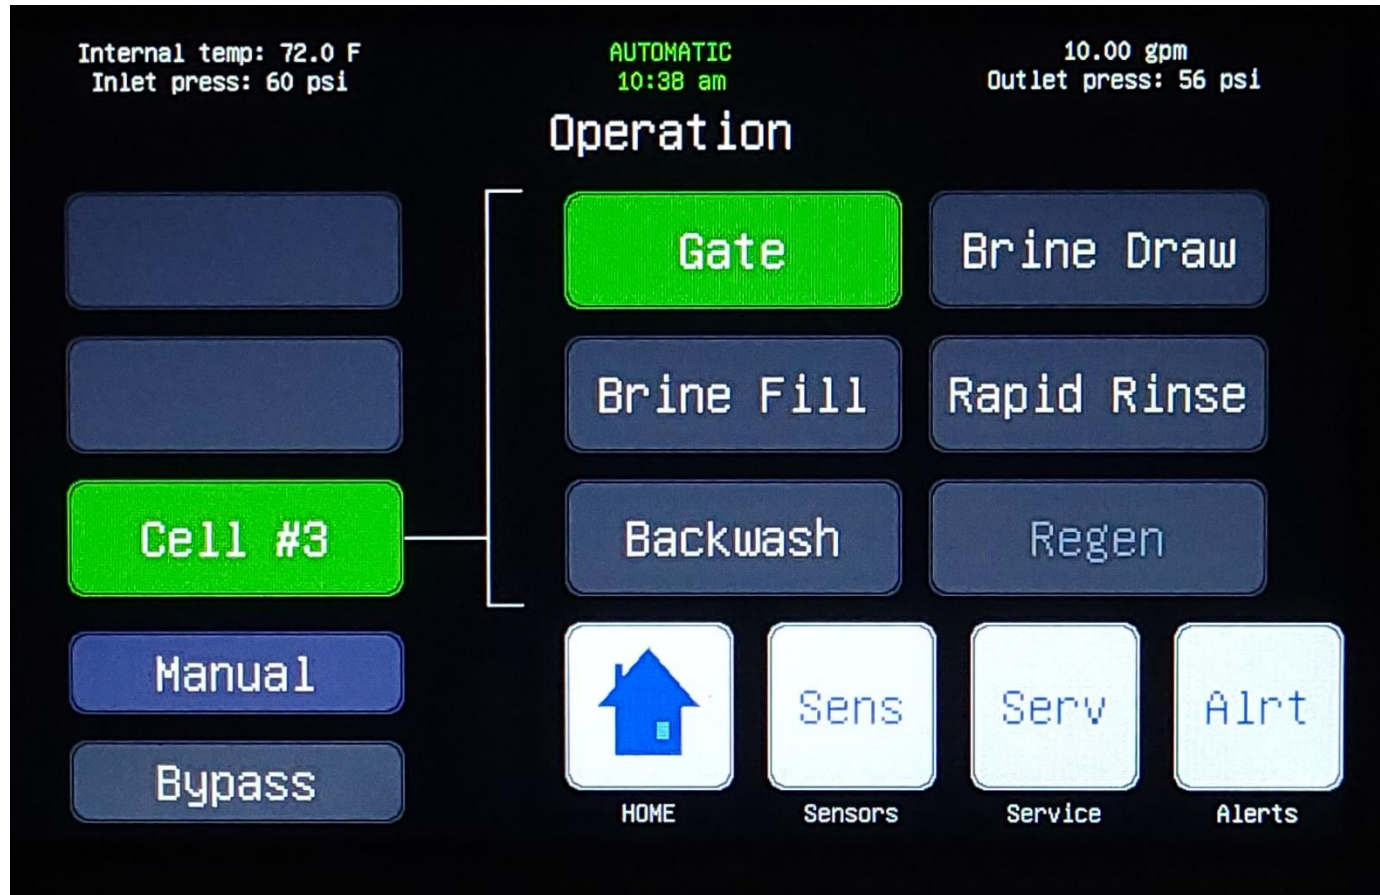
Internal temp: 72.0 F
Inlet press: 60 psi

AUTOMATIC
10:38 am

10.00 gpm
Outlet press: 56 psi

Operation

Cell #3

Manual

Bypass

Gate

Brine Draw

Brine Fill

Rapid Rinse

Backwash

Regen

HOME

Sens
Sensors

Serv
Service

Alrt
Alerts